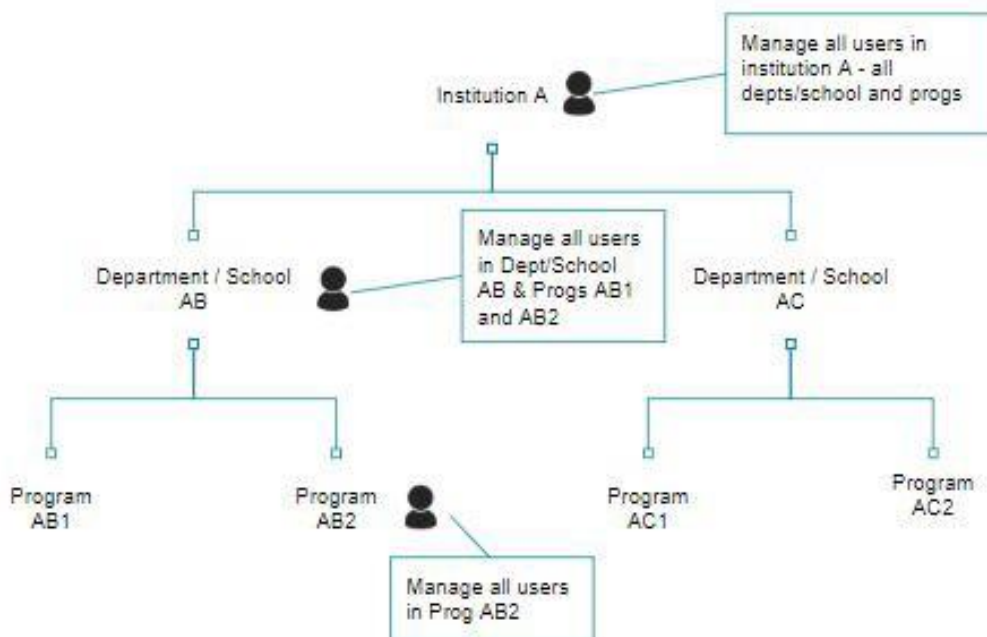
Manage all users in institution A - all depts/school and progs

Institution A

Manage all users in Dept/School AB & Progs AB1 and AB2

Department / School AB

Department / School AC

Program AB1

Program AB2

Program AC1

Program AC2

Manage all users in Prog AB2